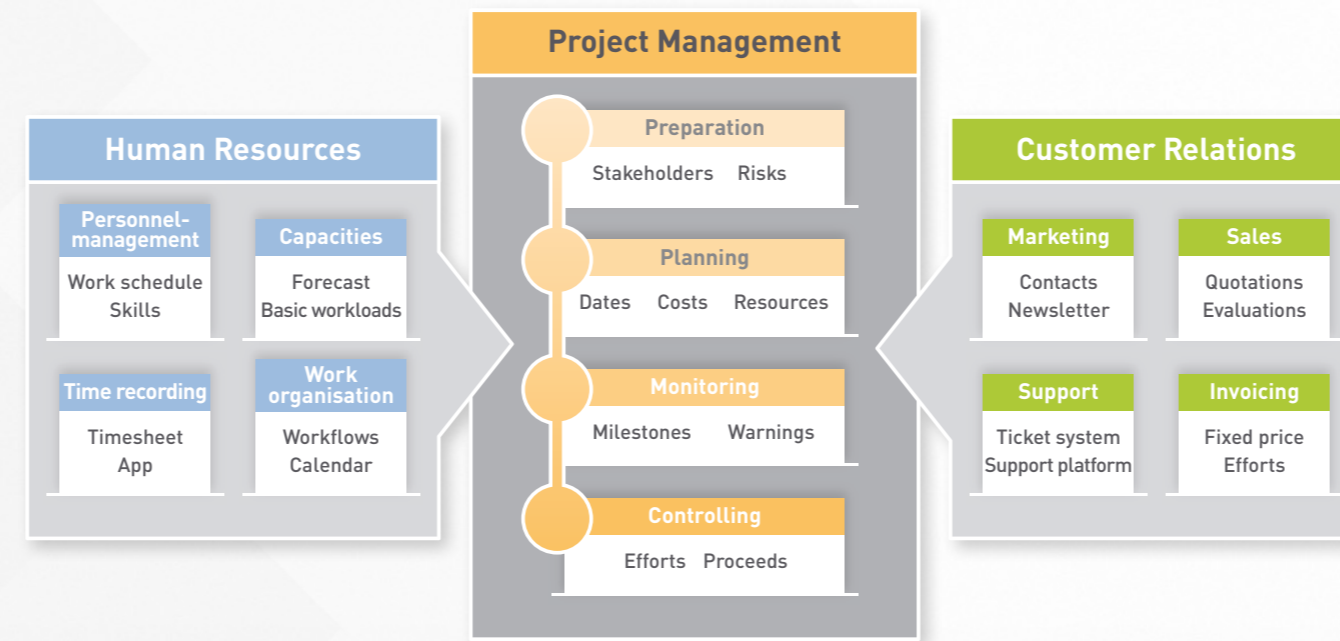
Human Resources

Personnel-management
Work schedule
Skills

Capacities
Forecast
Basic workloads

Time recording
Timesheet
App

Work organisation
Workflows
Calendar

Project Management

Preparation
Stakeholders Risks

Planning
Dates Costs Resources

Monitoring
Milestones Warnings

Controlling
Efforts Proceeds

Customer Relations

Marketing
Contacts
Newsletter

Sales
Quotations
Evaluations

Support
Ticket system
Support platform

Invoicing
Fixed price
Efforts